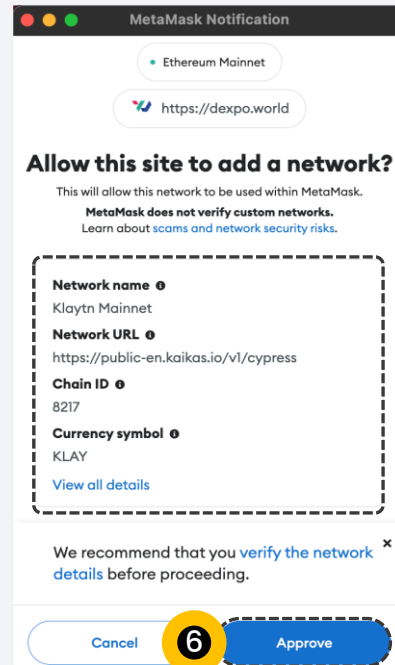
MetaMask Notification

Ethereum Mainnet

https://dexpo.world

Allow this site to add a network?

This will allow this network to be used within MetaMask.

MetaMask does not verify custom networks.

Learn about scams and network security risks.

Network name
Klaytn Mainnet

Network URL
https://public-en.kaikas.io/v1/cypress

Chain ID
8217

Currency symbol
KLAY

View all details

We recommend that you verify the network details before proceeding.

×

Cancel

6

Approve